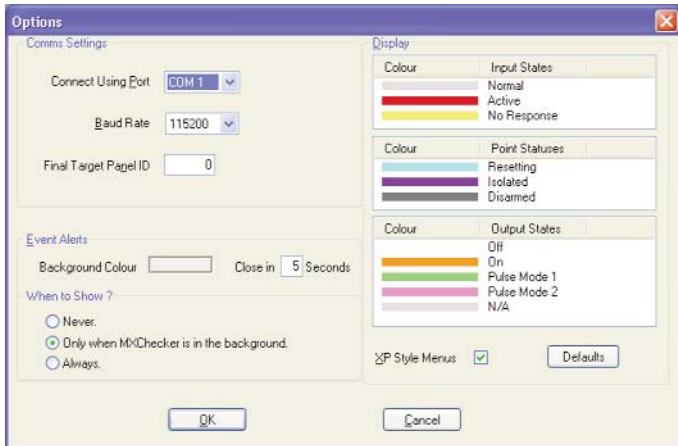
Options

Comms Settings

Connect Using Port COM 1

Baud Rate 115200

Final Target Panel ID 0

Event Alerts

Background Colour Close in 5 Seconds

When to Show ?

Never.

Only when MXChecker is in the background.

Always.

Display

| Colour | Input States |
|---|---|
| | Normal |
| | Active |
| | No Response |

| Colour | Point Statuses |
|---|---|
| | Resetting |
| | Isolated |
| | Disarmed |

| Colour | Output States |
|---|---|
| | Off |
| | On |
| | Pulse Mode 1 |
| | Pulse Mode 2 |
| | N/A |

XP Style Menus

Defaults

OK

Cancel